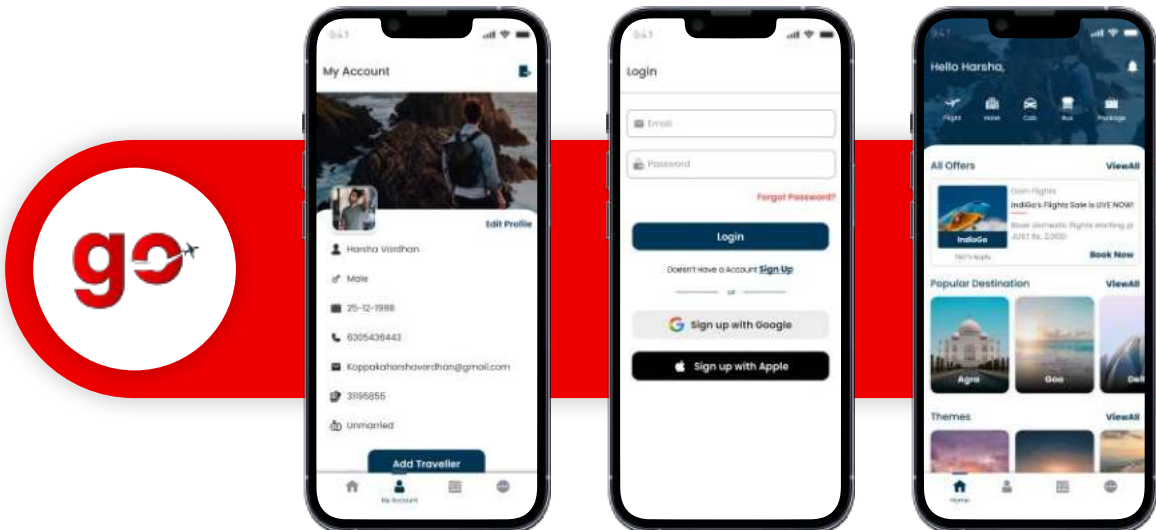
go

9:41

My Account

Edit Profile

Harsha Vardhan

Male

25-12-1998

6305436443

Koppakaharshavardhan@gmail.com

3195855

Unmarried

Add Traveller

My Account

9:41

Login

Email

Password

Forgot Password?

Login

Doesn't Have a Account Sign Up

or

Sign up with Google

Sign up with Apple

9:41

Hello Harsha,

Flight Hotel Cab Bus Package

All Offers

ViewAll

Dom Flights

IndiGo's Flights Sale is LIVE NOW!

Book domestic flights starting @ JUST Rs. 2,000

IndiGo

T&C's Apply

Book Now

Popular Destination

ViewAll

Agra

Goa

Del

Themes

ViewAll

Home